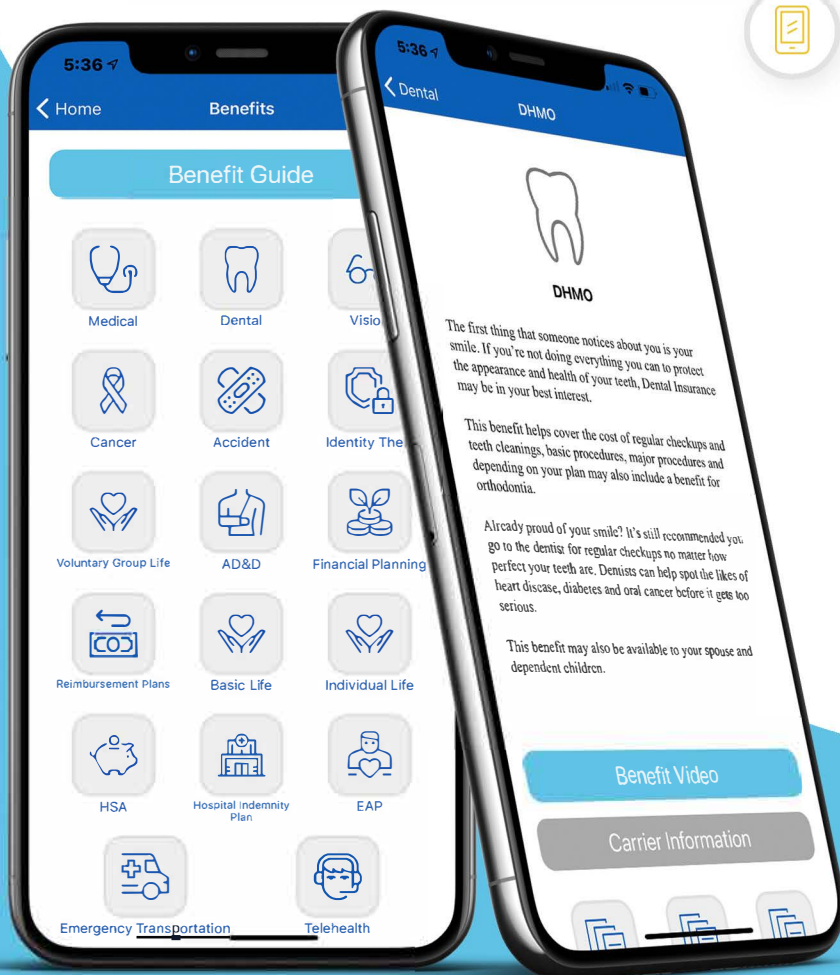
5:36

Home

Benefits

Benefit Guide

Medical

Dental

Visio

Cancer

Accident

Identity The

Voluntary Group Life

AD&D

Financial Planning

Reimbursement Plans

Basic Life

Individual Life

HSA

Hospital Indemnity Plan

EAP

Emergency Transportation

Telehealth

5:36

Dental

DHMO

DHMO

The first thing that someone notices about you is your smile. If you're not doing everything you can to protect the appearance and health of your teeth, Dental Insurance may be in your best interest.

This benefit helps cover the cost of regular checkups and teeth cleanings, basic procedures, major procedures and depending on your plan may also include a benefit for orthodontia.

Already proud of your smile? It's still recommended you go to the dentist for regular checkups no matter how perfect your teeth are. Dentists can help spot the likes of heart disease, diabetes and oral cancer before it gets too serious.

This benefit may also be available to your spouse and dependent children.

Benefit Video

Carrier Information